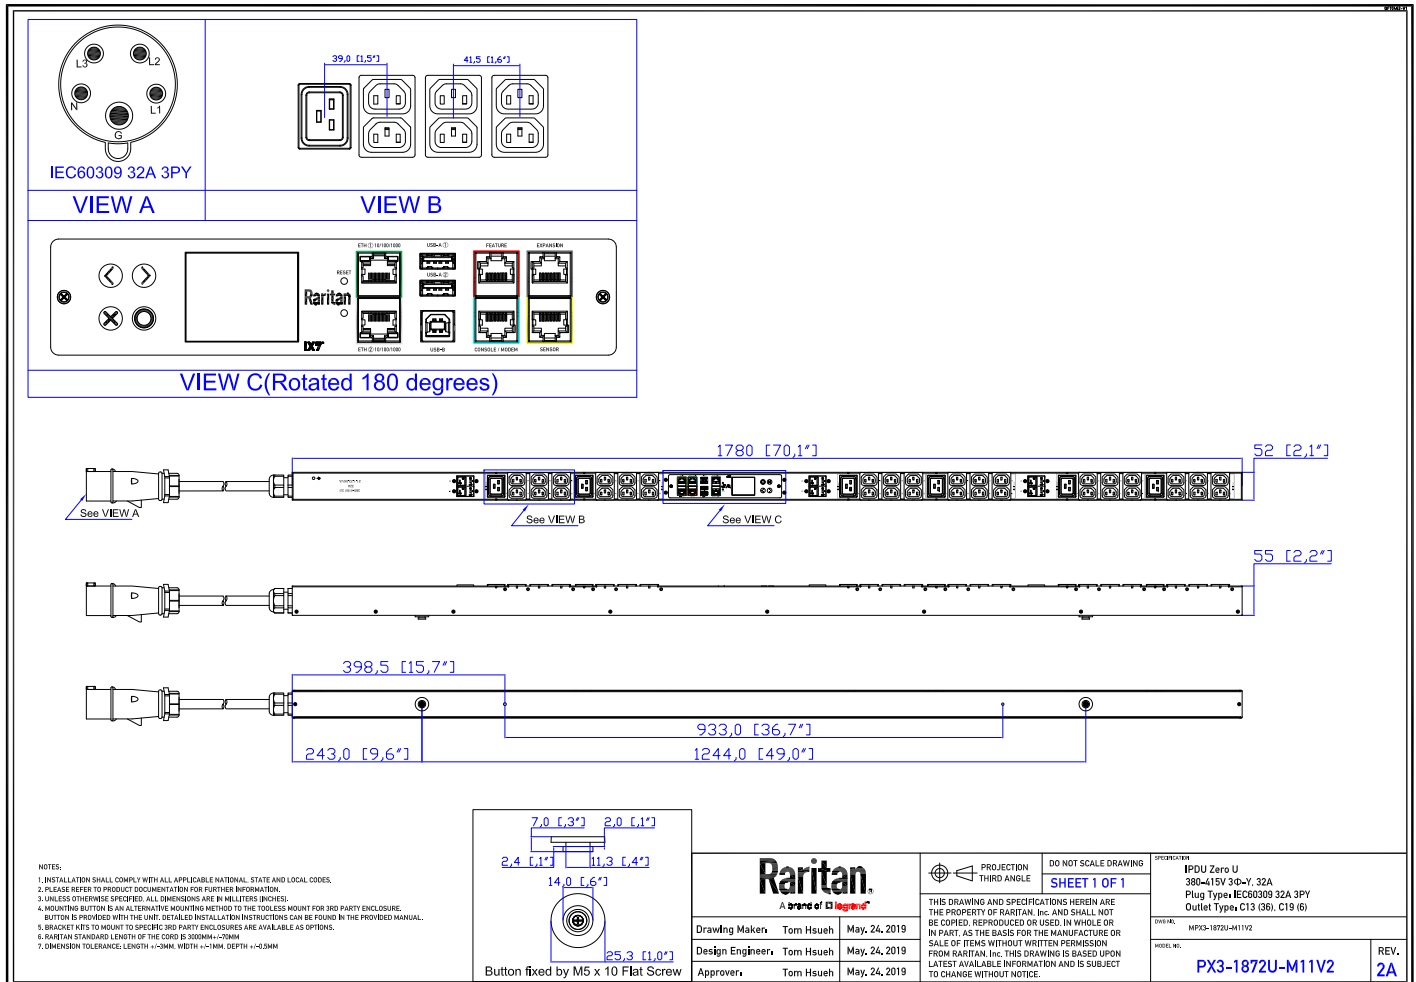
L3 L2 N L1 G

IEC60309 32A 3PY

39,0 [1,5"]

41,5 [1,6"]

VIEW A

VIEW B

ETH ① 10/100/1000 USB-A ① FEATURE EXPANSION

RESET USB-A ②

Raritan

PX3

ETH ② 10/100/1000 USB-B CONSOLE / MODEM SENSOR

VIEW C(Rotated 180 degrees)

1780 [70,1"]

52 [2,1"]

See VIEW A

See VIEW B

See VIEW C

55 [2,2"]

398,5 [15,7"]

933,0 [36,7"]

243,0 [9,6"]

1244,0 [49,0"]

7,0 [,3"] 2,0 [,1"]

2,4 [,1"] 11,3 [,4"]

14,0 [,6"]

25,3 [1,0"]

Button fixed by M5 x 10 Flat Screw

NOTES:
1. INSTALLATION SHALL COMPLY WITH ALL APPLICABLE NATIONAL, STATE AND LOCAL CODES.
2. PLEASE REFER TO PRODUCT DOCUMENTATION FOR FURTHER INFORMATION.
3. UNLESS OTHERWISE SPECIFIED, ALL DIMENSIONS ARE IN MILLITERS (INCHES).
4. MOUNTING BUTTON IS AN ALTERNATIVE MOUNTING METHOD TO THE TOOLESS MOUNT FOR 3RD PARTY ENCLOSURE. BUTTON IS PROVIDED WITH THE UNIT. DETAILED INSTALLATION INSTRUCTIONS CAN BE FOUND IN THE PROVIDED MANUAL.
5. BRACKET KITS TO MOUNT TO SPECIFIC 3RD PARTY ENCLOSURES ARE AVAILABLE AS OPTIONS.
6. RARITAN STANDARD LENGTH OF THE CORD IS 3000MM+/-70MM
7. DIMENSION TOLERANCE: LENGTH +/-3MM, WIDTH +/-1MM, DEPTH +/-0,5MM

Raritan.
A brand of legrand

Drawing Maker: Tom Hsueh May. 24, 2019
Design Engineer: Tom Hsueh May. 24, 2019
Approver: Tom Hsueh May. 24, 2019

PROJECTION THIRD ANGLE

DO NOT SCALE DRAWING

SHEET 1 OF 1

THIS DRAWING AND SPECIFICATIONS HEREIN ARE THE PROPERTY OF RARITAN, Inc. AND SHALL NOT BE COPIED, REPRODUCED OR USED, IN WHOLE OR IN PART, AS THE BASIS FOR THE MANUFACTURE OR SALE OF ITEMS WITHOUT WRITTEN PERMISSION FROM RARITAN, Inc. THIS DRAWING IS BASED UPON LATEST AVAILABLE INFORMATION AND IS SUBJECT TO CHANGE WITHOUT NOTICE.

SPECIFICATION
iPDU Zero U
380-415V 3Φ-Y, 32A
Plug Type: IEC60309 32A 3PY
Outlet Type: C13 (36), C19 (6)

DWG NO. MPX3-1872U-M11V2

MODEL NO.
PX3-1872U-M11V2

REV.
2A